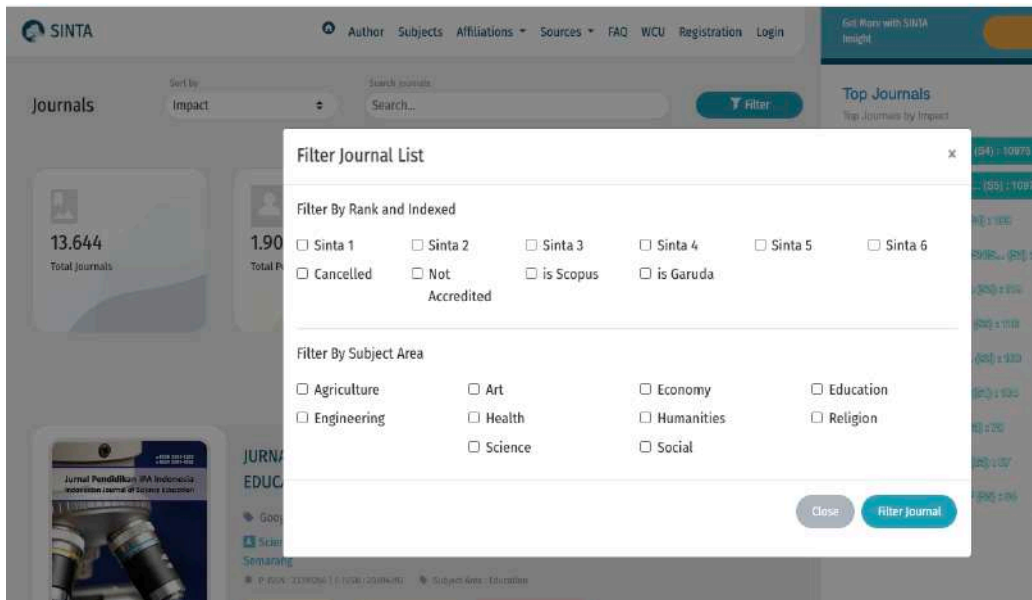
SINTA

Author Subjects Affiliations Sources FAQ WCU Registration Login

Get More with SINTA Insight

Journals

Sort by
Impact

Search Journals
Search...

Filter

Top Journals
Top Journals by Impact

13.644
Total Journals

1.90
Total P

Filter Journal List

×

Filter By Rank and Indexed

☐ Sinta 1 ☐ Sinta 2 ☐ Sinta 3 ☐ Sinta 4 ☐ Sinta 5 ☐ Sinta 6
☐ Cancelled ☐ Not Accredited ☐ is Scopus ☐ is Garuda

Filter By Subject Area

☐ Agriculture ☐ Art ☐ Economy ☐ Education
☐ Engineering ☐ Health ☐ Humanities ☐ Religion
☐ Science ☐ Social

Close Filter Journal

Jurnal Pendidikan IPA Indonesia
Indonesian Journal of Science Education

JURN
EDUC

Goo
Scie
Semarang

Subject Area : Education

(S4) : 10875
(S5) : 1087
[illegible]